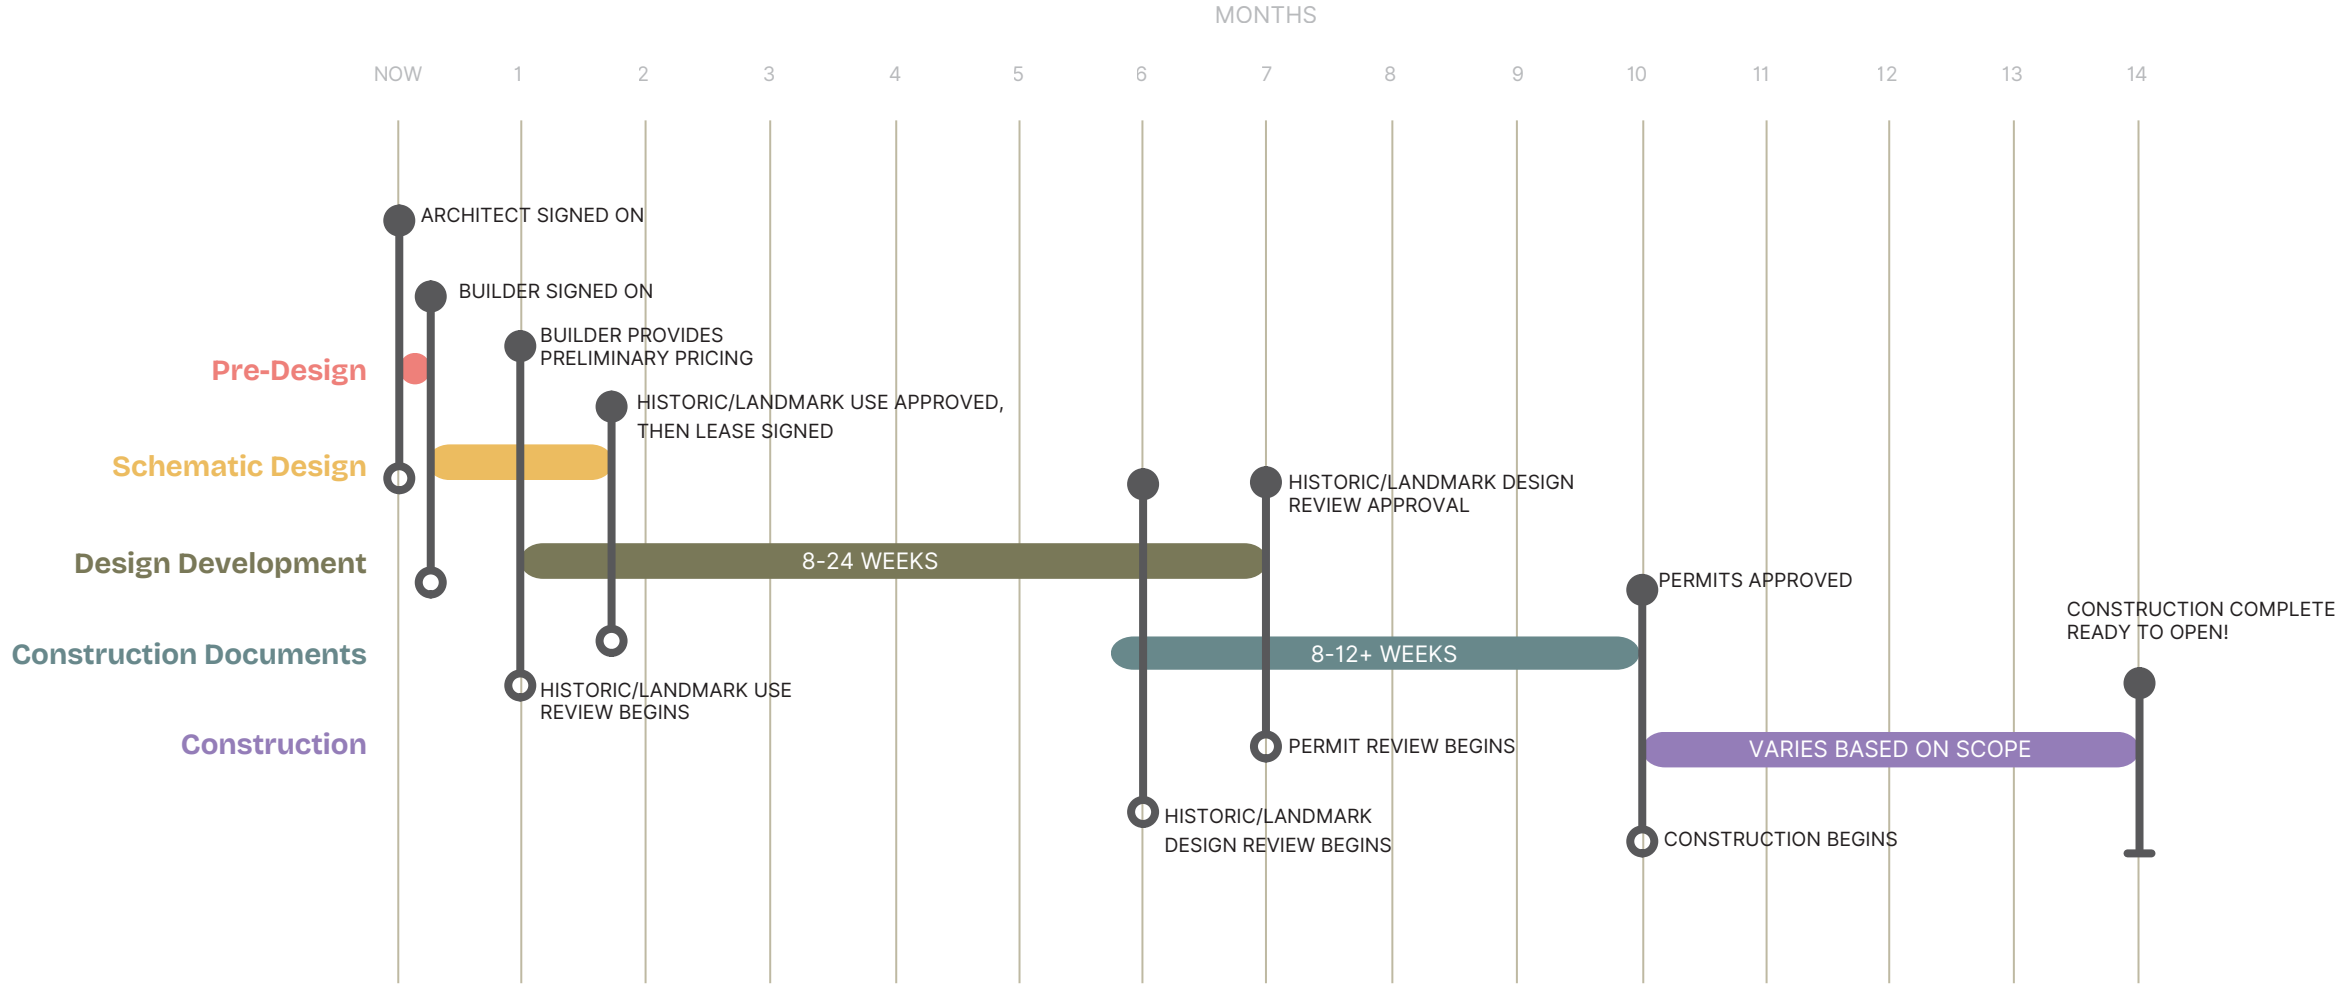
MONTHS

NOW 1 2 3 4 5 6 7 8 9 10 11 12 13 14

ARCHITECT SIGNED ON

BUILDER SIGNED ON

BUILDER PROVIDES PRELIMINARY PRICING

Pre-Design

HISTORIC/LANDMARK USE APPROVED, THEN LEASE SIGNED

Schematic Design

HISTORIC/LANDMARK DESIGN REVIEW APPROVAL

Design Development

8-24 WEEKS

PERMITS APPROVED

CONSTRUCTION COMPLETE READY TO OPEN!

Construction Documents

8-12+ WEEKS

HISTORIC/LANDMARK USE REVIEW BEGINS

Construction

PERMIT REVIEW BEGINS

VARIES BASED ON SCOPE

HISTORIC/LANDMARK DESIGN REVIEW BEGINS

CONSTRUCTION BEGINS